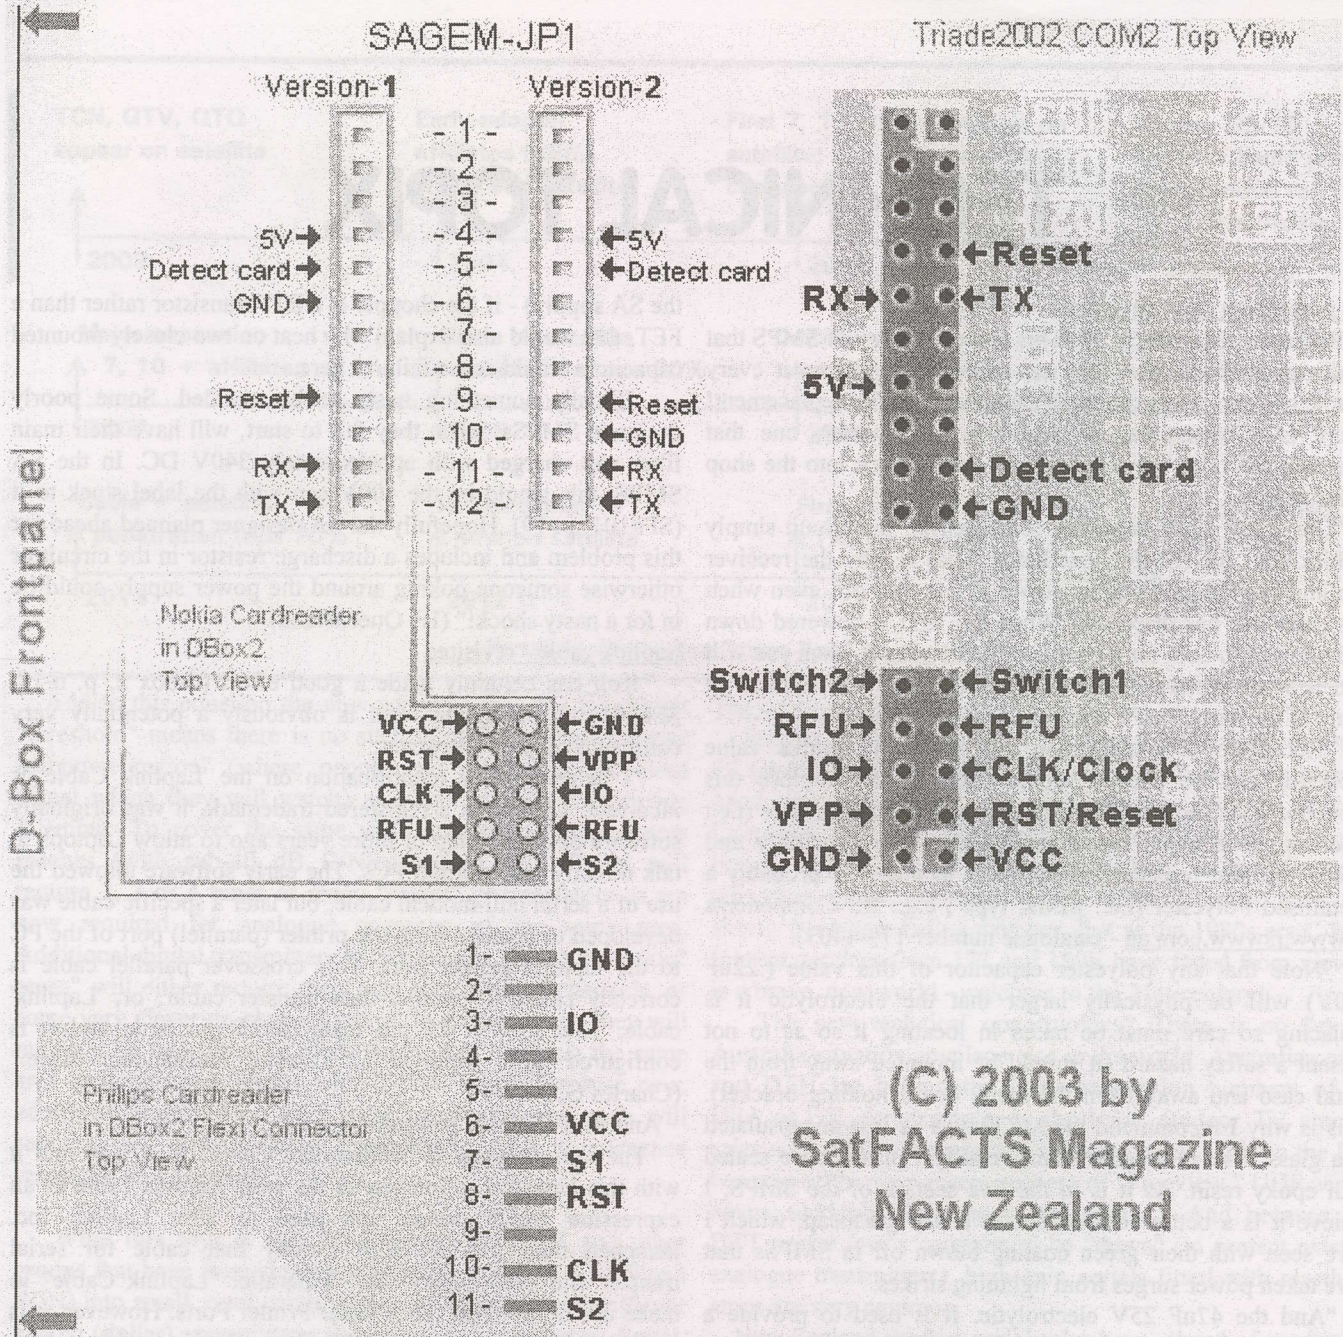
SAGEM-JP1

Triade2002 COM2 Top View

Version-1

Version-2

- 1 -
- 2 -
- 3 -
5V→ - 4 - ←5V
Detect card→ - 5 - ←Detect card
GND→ - 6 -
- 7 -
- 8 -
Reset→ - 9 - ←Reset
- 10 - ←GND
RX→ - 11 - ←RX
TX→ - 12 - ←TX

←Reset
RX→ ←TX
5V→
←Detect card
←GND

D-Box Frontpanel

Nokia Cardreader in DBox2 Top View

VCC→ ←GND
RST→ ←VPP
CLK→ ←IO
RFU→ ←RFU
S1→ ←S2

Switch2→ ←Switch1
RFU→ ←RFU
IO→ ←CLK/Clock
VPP→ ←RST/Reset
GND→ ←VCC

Philips Cardreader in DBox2 Flexi Connector Top View

1- GND
2-
3- IO
4-
5-
6- VCC
7- S1
8- RST
9-
10- CLK
11- S2

(C) 2003 by SatFACTS Magazine New Zealand